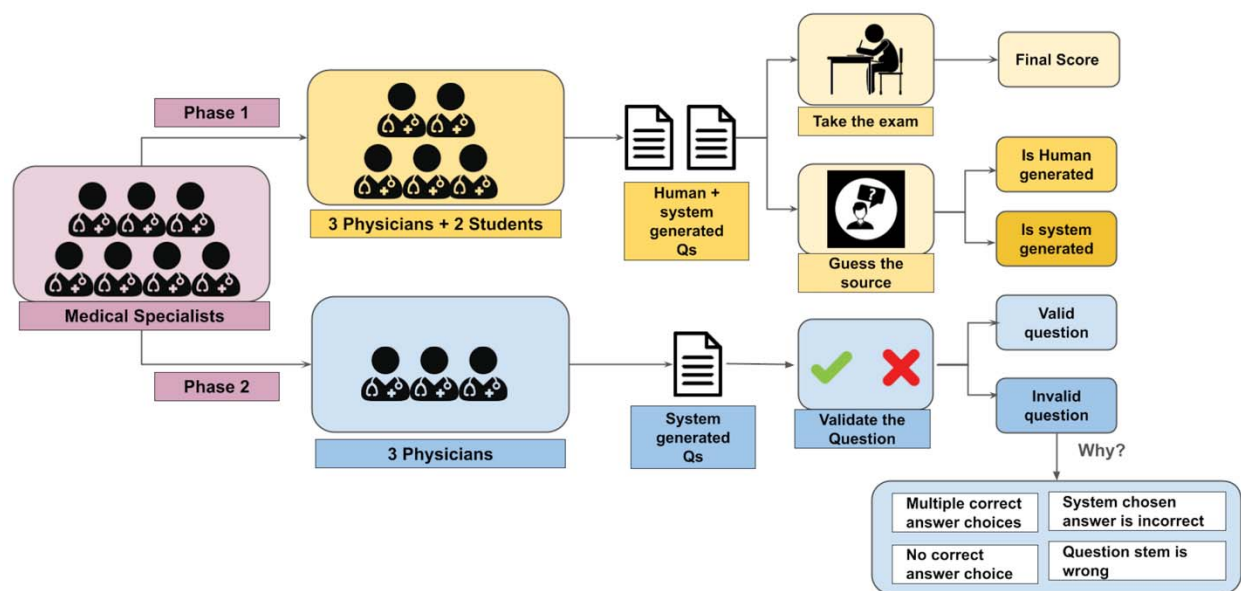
Phase 1

Medical Specialists

3 Physicians + 2 Students

Human + system generated Qs

Take the exam

Final Score

Guess the source

Is Human generated

Is system generated

Phase 2

3 Physicians

System generated Qs

Validate the Question

Valid question

Invalid question

Why?

Multiple correct answer choices

System chosen answer is incorrect

No correct answer choice

Question stem is wrong